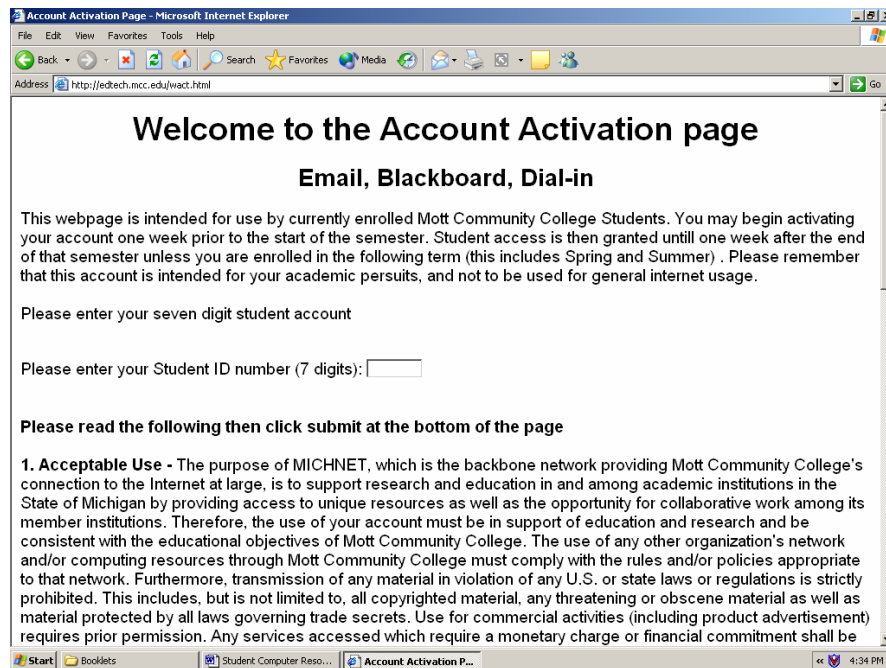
Account Activation Page - Microsoft Internet Explorer

File Edit View Favorites Tools Help

Back Search Favorites Media

Address http://edtech.mcc.edu/wact.html

Go

# Welcome to the Account Activation page

## Email, Blackboard, Dial-in

This webpage is intended for use by currently enrolled Mott Community College Students. You may begin activating your account one week prior to the start of the semester. Student access is then granted untill one week after the end of that semester unless you are enrolled in the following term (this includes Spring and Summer) . Please remember that this account is intended for your academic persuits, and not to be used for general internet usage.

Please enter your seven digit student account

Please enter your Student ID number (7 digits):

**Please read the following then click submit at the bottom of the page**

**1. Acceptable Use -** The purpose of MICHNET, which is the backbone network providing Mott Community College's connection to the Internet at large, is to support research and education in and among academic institutions in the State of Michigan by providing access to unique resources as well as the opportunity for collaborative work among its member institutions. Therefore, the use of your account must be in support of education and research and be consistent with the educational objectives of Mott Community College. The use of any other organization's network and/or computing resources through Mott Community College must comply with the rules and/or policies appropriate to that network. Furthermore, transmission of any material in violation of any U.S. or state laws or regulations is strictly prohibited. This includes, but is not limited to, all copyrighted material, any threatening or obscene material as well as material protected by all laws governing trade secrets. Use for commercial activities (including product advertisement) requires prior permission. Any services accessed which require a monetary charge or financial commitment shall be

Start Booklets Student Computer Reso... Account Activation P... 4:34 PM